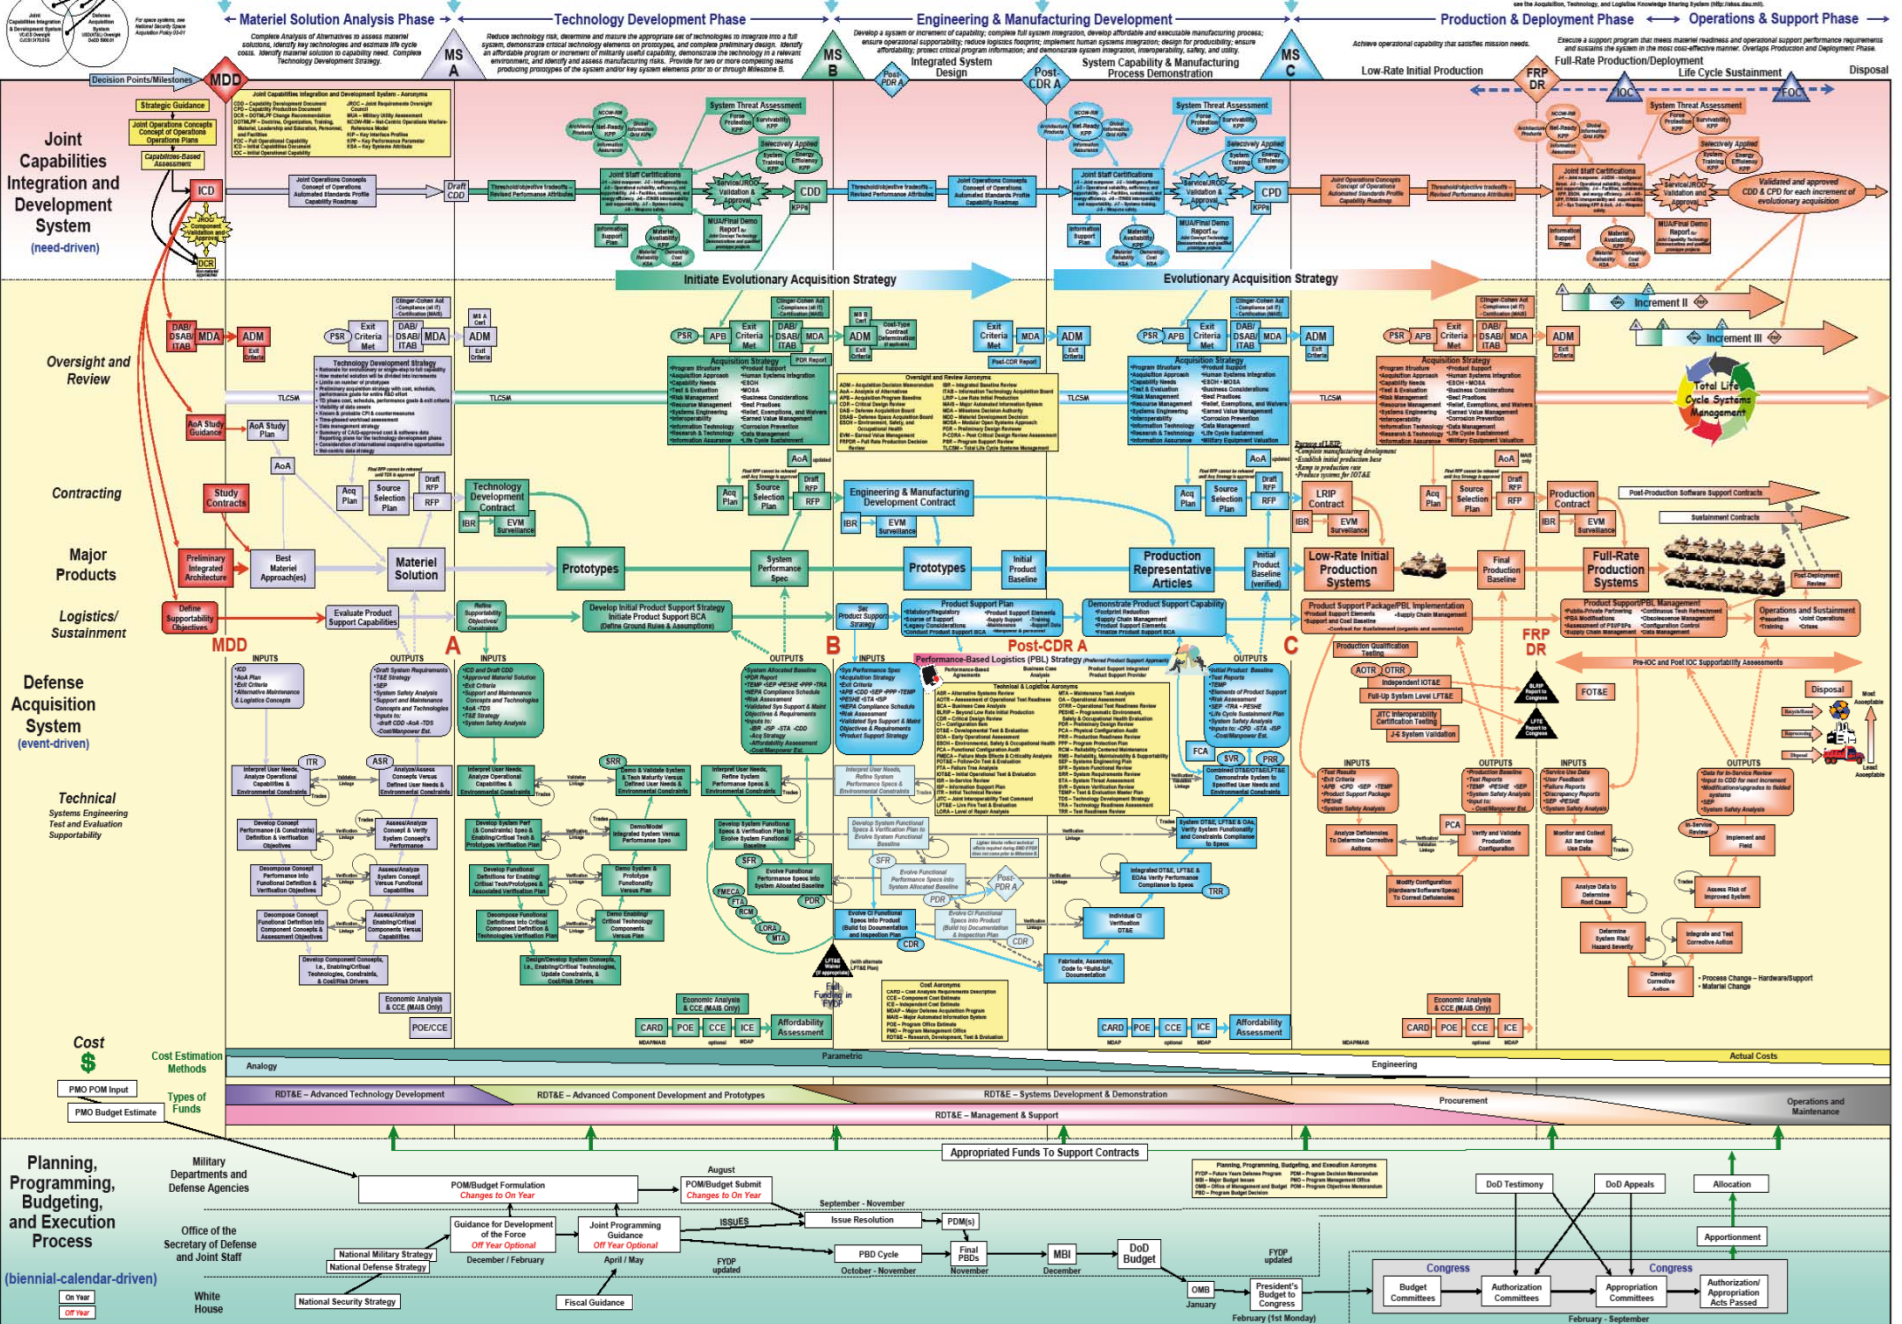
Joint Capabilities Integration & Development System

Defense Acquisition System

For space systems, see National Security Space Acquisition Policy 03-01

see the Acquisition, Technology, and Logistics Knowledge Sharing System (http://akss.dau.mil).

Materiel Solution Analysis Phase

Technology Development Phase

Engineering & Manufacturing Development

Production & Deployment Phase

Operations & Support Phase

Complete Analysis of Alternatives to assess materiel solutions, identify key technologies and estimate life cycle costs. Identify materiel solution to capability need. Complete Technology Development Strategy.

Reduce technology risk, determine and mature the appropriate set of technologies to integrate into a full system, demonstrate critical technology elements on prototypes, and complete preliminary design. Identify an affordable program or increment of militarily useful capability, demonstrate the technology in a relevant environment, and identify and assess manufacturing risks. Provide for two or more competing teams producing prototypes of the system and/or key system elements prior to or through Milestone B.

Develop a system or increment of capability; complete full system integration, develop affordable and executable manufacturing process; ensure operational supportability; reduce logistics footprint; implement human systems integration; design for producibility; ensure affordability; protect critical program information; and demonstrate system integration, interoperability, safety, and utility.

Achieve operational capability that satisfies mission needs.

Execute a support program that meets materiel readiness and operational support performance requirements and sustains the system in the most cost-effective manner. Overlaps Production and Deployment Phase.

Decision Points/Milestones

MDD

MS A

MS B

Post-PDR A

Integrated System Design

Post-CDR A

System Capability & Manufacturing Process Demonstration

MS C

Low-Rate Initial Production

FRP DR

Full-Rate Production/Deployment

Life Cycle Sustainment

Disposal

IOC

FOC

Joint Capabilities Integration and Development System
(need-driven)

Strategic Guidance

Joint Operations Concepts
Concept of Operations
Operations Plans

Capabilities-Based Assessment

ICD

JROC Component Validation and Approval

DCR

Joint Operations Concepts
Concept of Operations
Automated Standards Profile
Capability Roadmap

Draft CDD

Threshold/objective tradeoffs – Revised Performance Attributes

System Threat Assessment

Joint Staff Certifications

Service/JROC Validation & Approval

CDD

KPPs

MUA/Final Demo Report

Information Support Plan

Selectively Applied

CPD

Validated and approved CDD & CPD for each increment of evolutionary acquisition

Initiate Evolutionary Acquisition Strategy

Evolutionary Acquisition Strategy

Increment II

Increment III

Oversight and Review

DAB/DSAB/ITAB

MDA

ADM

Exit Criteria

AoA Guidance

AoA Study Plan

AoA

PSR

Exit Criteria Met

Clinger-Cohen Act

TLCSM

Technology Development Strategy

Acquisition Strategy

Oversight and Review Acronyms

Total Life Cycle Systems Management

Contracting

Study Contracts

Acq Plan

Source Selection Plan

Draft RFP

RFP

Technology Development Contract

IBR

EVM Surveillance

Engineering & Manufacturing Development Contract

LRIP Contract

Production Contract

Post-Production Software Support Contracts

Sustainment Contracts

Major Products

Preliminary Integrated Architecture

Best Materiel Approach(es)

Materiel Solution

Prototypes

System Performance Spec

Initial Product Baseline

Production Representative Articles

Initial Product Baseline (verified)

Low-Rate Initial Production Systems

Final Product Baseline

Full-Rate Production Systems

Post-Deployment Review

Logistics/ Sustainment

Define Supportability Objectives

Evaluate Product Support Capabilities

Refine Supportability Objectives/ Constraints

Develop Initial Product Support Strategy
Initiate Product Support BCA
(Define Ground Rules & Assumptions)

Set Product Support Strategy

Product Support Plan

Demonstrate Product Support Capability

Product Support Package/PBL Implementation

Product Support/PBL Management

Operations and Sustainment

MDD

A

B

Post-CDR A

C

FRP DR

Performance-Based Logistics (PBL) Strategy

Technical & Logistics Acronyms

Defense Acquisition System
(event-driven)

Technical
Systems Engineering
Test and Evaluation
Supportability

INPUTS

OUTPUTS

ITR

ASR

SRR

SFR

PDR

CDR

TRR

SVR

PRR

FCA

PCA

AOTR

OTRR

Independent IOT&E

Full-Up System Level LFT&E

JITC Interoperability Certification Testing

J-6 System Validation

FOT&E

BLRIP Report to Congress

LFTE Report to Congress

Disposal

In-Service Review

Fast Funding in FYDP

Cost

Cost Estimation Methods

CARD

POE

CCE

ICE

Affordability Assessment

Economic Analysis & CCE (MAIS Only)

POE/CCE

Cost Acronyms

Analogy

Parametric

Engineering

Actual Costs

PMO POM Input

PMO Budget Estimate

Types of Funds

RDT&E – Advanced Technology Development

RDT&E – Advanced Component Development and Prototypes

RDT&E – Systems Development & Demonstration

Procurement

Operations and Maintenance

RDT&E – Management & Support

Appropriated Funds To Support Contracts

Planning, Programming, Budgeting, and Execution Process
(biennial-calendar-driven)

On Year
Off Year

Military Departments and Defense Agencies

Office of the Secretary of Defense and Joint Staff

White House

POM/Budget Formulation
Changes to On Year

August

POM/Budget Submit
Changes to On Year

September - November

Issue Resolution

ISSUES

PDM(s)

Guidance for Development of the Force
Off Year Optional

Joint Programming Guidance
Off Year Optional

National Military Strategy

National Defense Strategy

December / February

April / May

FYDP updated

PBD Cycle

October - November

Final PBDs

November

MBI

December

DoD Budget

FYDP updated

National Security Strategy

Fiscal Guidance

OMB

January

President's Budget to Congress

February (1st Monday)

Planning, Programming, Budgeting, and Execution Acronyms

DoD Testimony

DoD Appeals

Allocation

Apportionment

Congress

Budget Committees

Authorization Committees

Appropriation Committees

Authorization/ Appropriation Acts Passed

February - September